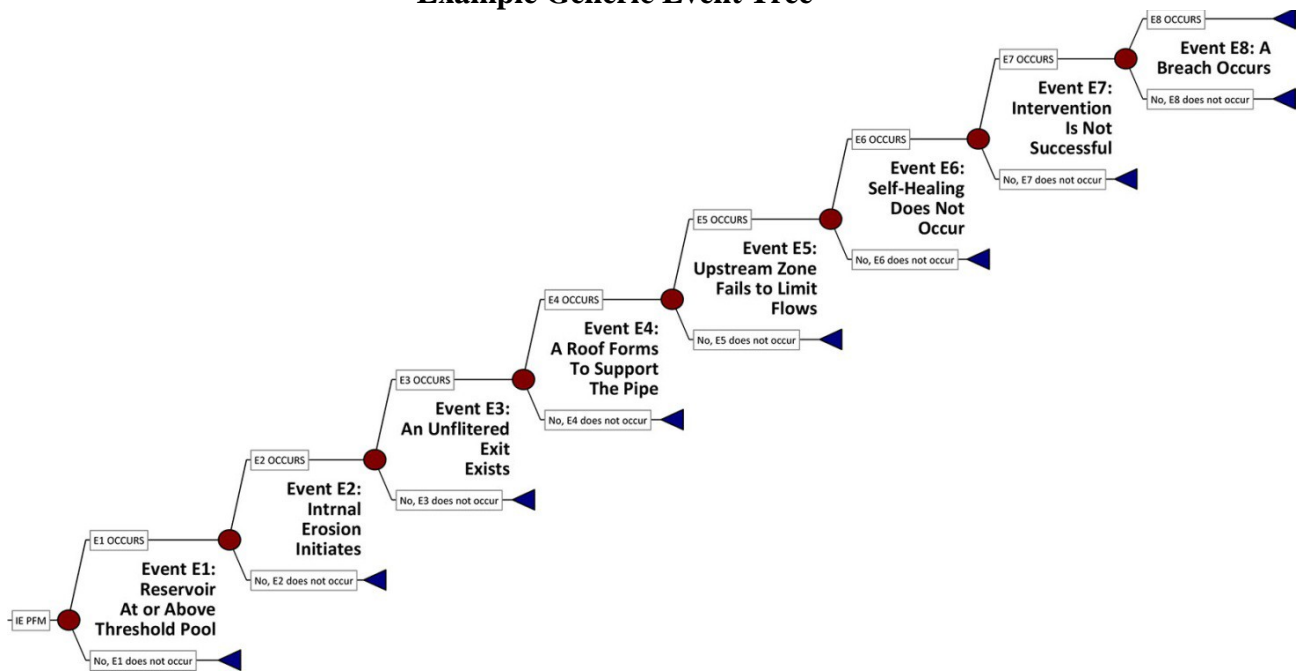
Example Generic Event Tree

E8 OCCURS

Event E8: A Breach Occurs

No, E8 does not occur

E7 OCCURS

Event E7: Intervention Is Not Successful

No, E7 does not occur

E6 OCCURS

Event E6: Self-Healing Does Not Occur

No, E6 does not occur

E5 OCCURS

Event E5: Upstream Zone Fails to Limit Flows

No, E5 does not occur

E4 OCCURS

Event E4: A Roof Forms To Support The Pipe

No, E4 does not occur

E3 OCCURS

Event E3: An Unflitered Exit Exists

No, E3 does not occur

E2 OCCURS

Event E2: Intrnal Erosion Initiates

No, E2 does not occur

E1 OCCURS

Event E1: Reservoir At or Above Threshold Pool

IE PFM

No, E1 does not occur